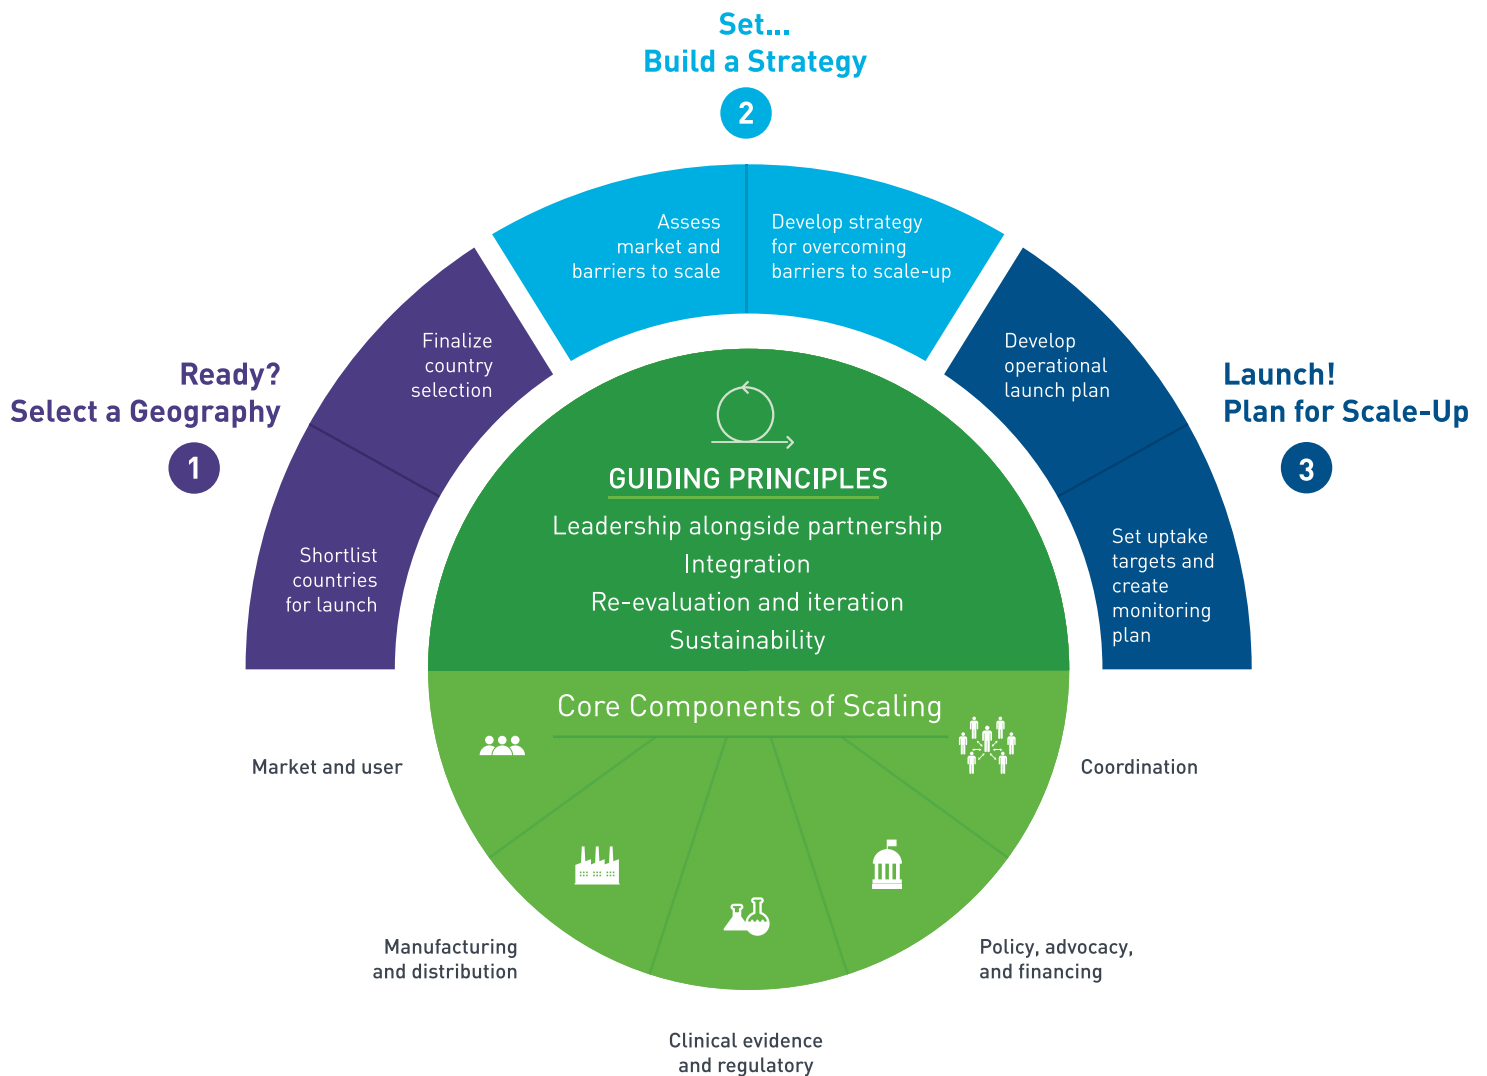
Set...
Build a Strategy

2

Assess market and barriers to scale

Develop strategy for overcoming barriers to scale-up

Ready?
Select a Geography

1

Finalize country selection

Shortlist countries for launch

Launch!
Plan for Scale-Up

3

Develop operational launch plan

Set uptake targets and create monitoring plan

GUIDING PRINCIPLES

Leadership alongside partnership

Integration

Re-evaluation and iteration

Sustainability

Core Components of Scaling

Market and user

Coordination

Manufacturing and distribution

Policy, advocacy, and financing

Clinical evidence and regulatory